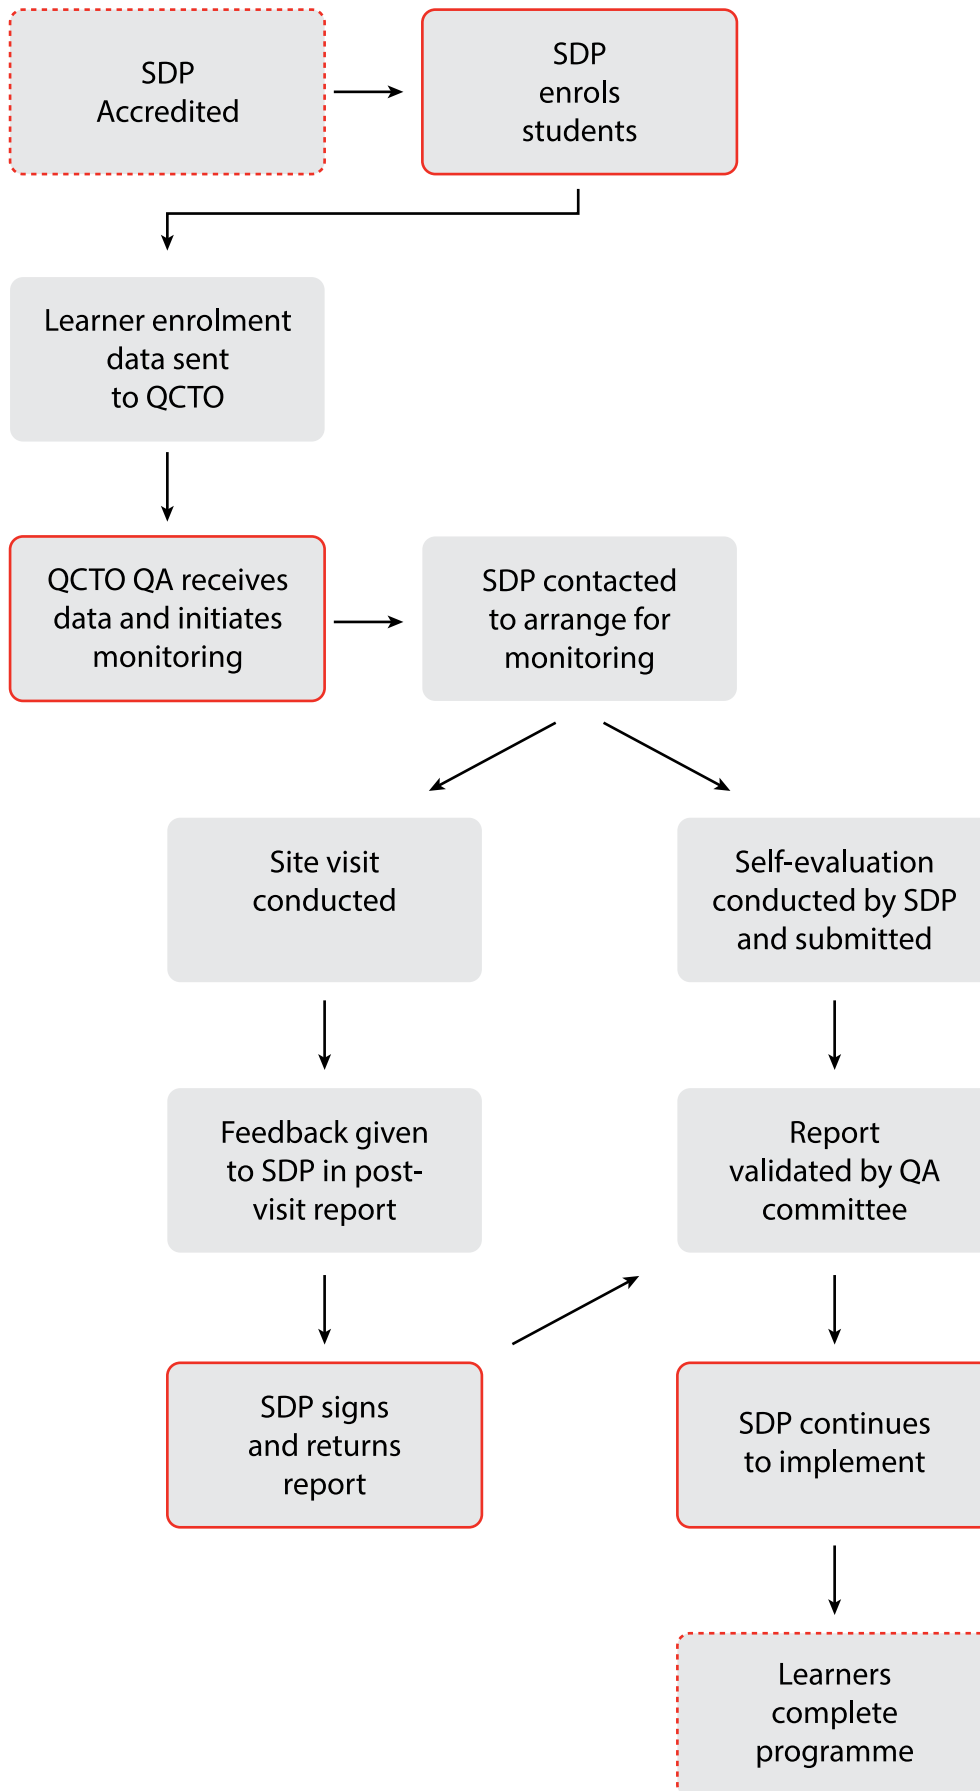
SDP Accredited

SDP enrols students

Learner enrolment data sent to QCTO

QCTO QA receives data and initiates monitoring

SDP contacted to arrange for monitoring

Site visit conducted

Self-evaluation conducted by SDP and submitted

Feedback given to SDP in post-visit report

Report validated by QA committee

SDP signs and returns report

SDP continues to implement

Learners complete programme